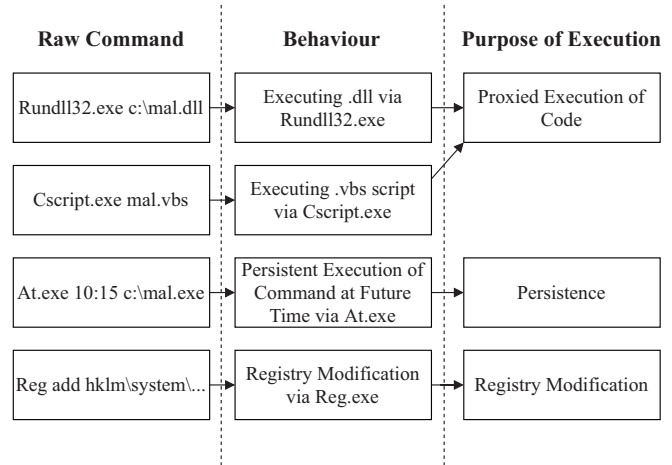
Raw Command

Behaviour

Purpose of Execution

Rundll32.exe c:\mal.dll

Executing .dll via Rundll32.exe

Proxied Execution of Code

Cscript.exe mal.vbs

Executing .vbs script via Cscript.exe

At.exe 10:15 c:\mal.exe

Persistent Execution of Command at Future Time via At.exe

Persistence

Reg add hklm\system\...

Registry Modification via Reg.exe

Registry Modification